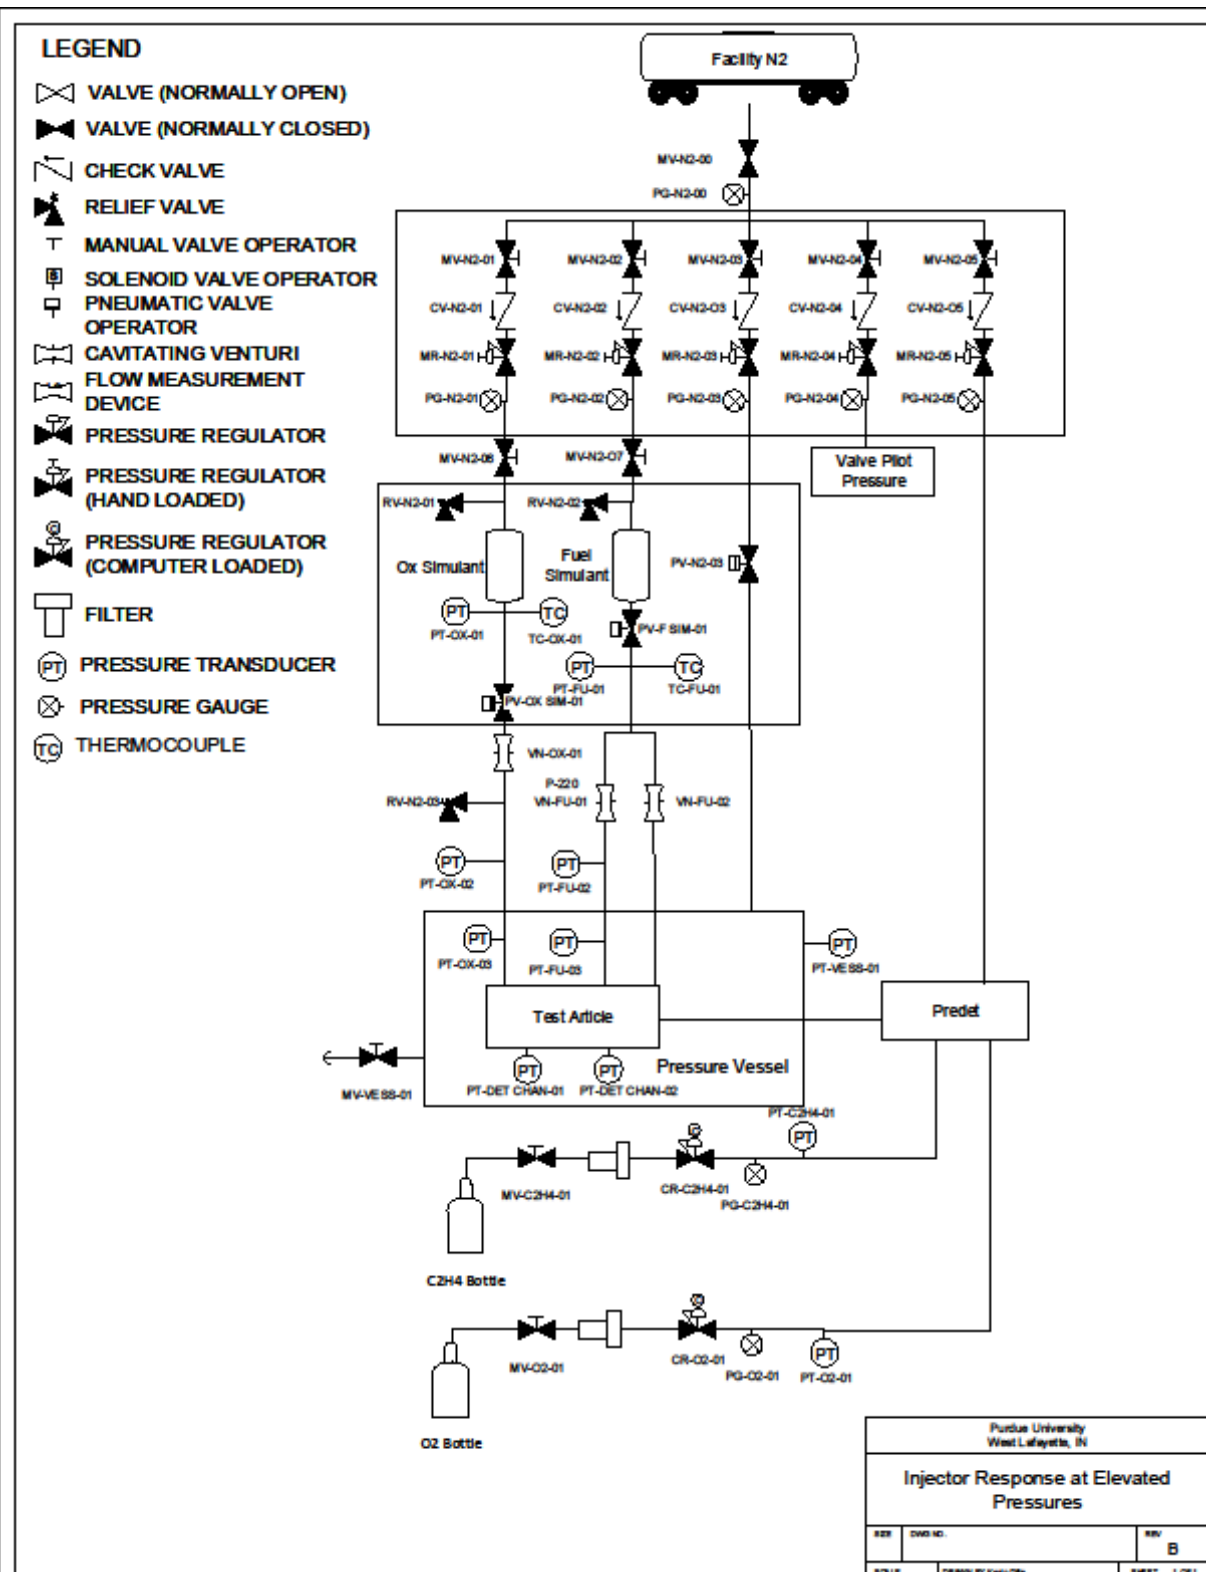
LEGEND

VALVE (NORMALLY OPEN)
VALVE (NORMALLY CLOSED)
CHECK VALVE
RELIEF VALVE
MANUAL VALVE OPERATOR
S SOLENOID VALVE OPERATOR
PNEUMATIC VALVE OPERATOR
CAVITATING VENTURI
FLOW MEASUREMENT DEVICE
PRESSURE REGULATOR
PRESSURE REGULATOR (HAND LOADED)
PRESSURE REGULATOR (COMPUTER LOADED)
FILTER
PT PRESSURE TRANSDUCER
PRESSURE GAUGE
TC THERMOCOUPLE

Facility N2
MV-N2-00
PG-N2-00
MV-N2-01
MV-N2-02
MV-N2-03
MV-N2-04
MV-N2-05
CV-N2-01
CV-N2-02
CV-N2-03
CV-N2-04
CV-N2-05
MR-N2-01
MR-N2-02
MR-N2-03
MR-N2-04
MR-N2-05
PG-N2-01
PG-N2-02
PG-N2-03
PG-N2-04
PG-N2-05
MV-N2-06
MV-N2-07
Valve Pilot Pressure
RV-N2-01
RV-N2-02
Ox Simulant
Fuel Simulant
PV-N2-03
PT
PT-OX-01
TC
TC-OX-01
PV-F SIM-01
PT
PT-FU-01
TC
TC-FU-01
PV-OX SIM-01
VN-OX-01
P-220
VN-FU-01
VN-FU-02
RV-N2-03
PT
PT-OX-02
PT
PT-FU-02
PT
PT-OX-03
PT
PT-FU-03
PT
PT-VESS-01
Test Article
Predet
MV-VESS-01
PT
PT-DET CHAN-01
PT
PT-DET CHAN-02
Pressure Vessel
PT-C2H4-01
PT
MV-C2H4-01
CR-C2H4-01
PG-C2H4-01
C2H4 Bottle
MV-O2-01
CR-O2-01
PG-O2-01
PT
PT-O2-01
O2 Bottle

Purdue University
West Lafayette, IN
Injector Response at Elevated Pressures
SIZE DWG NO. REV
B
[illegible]